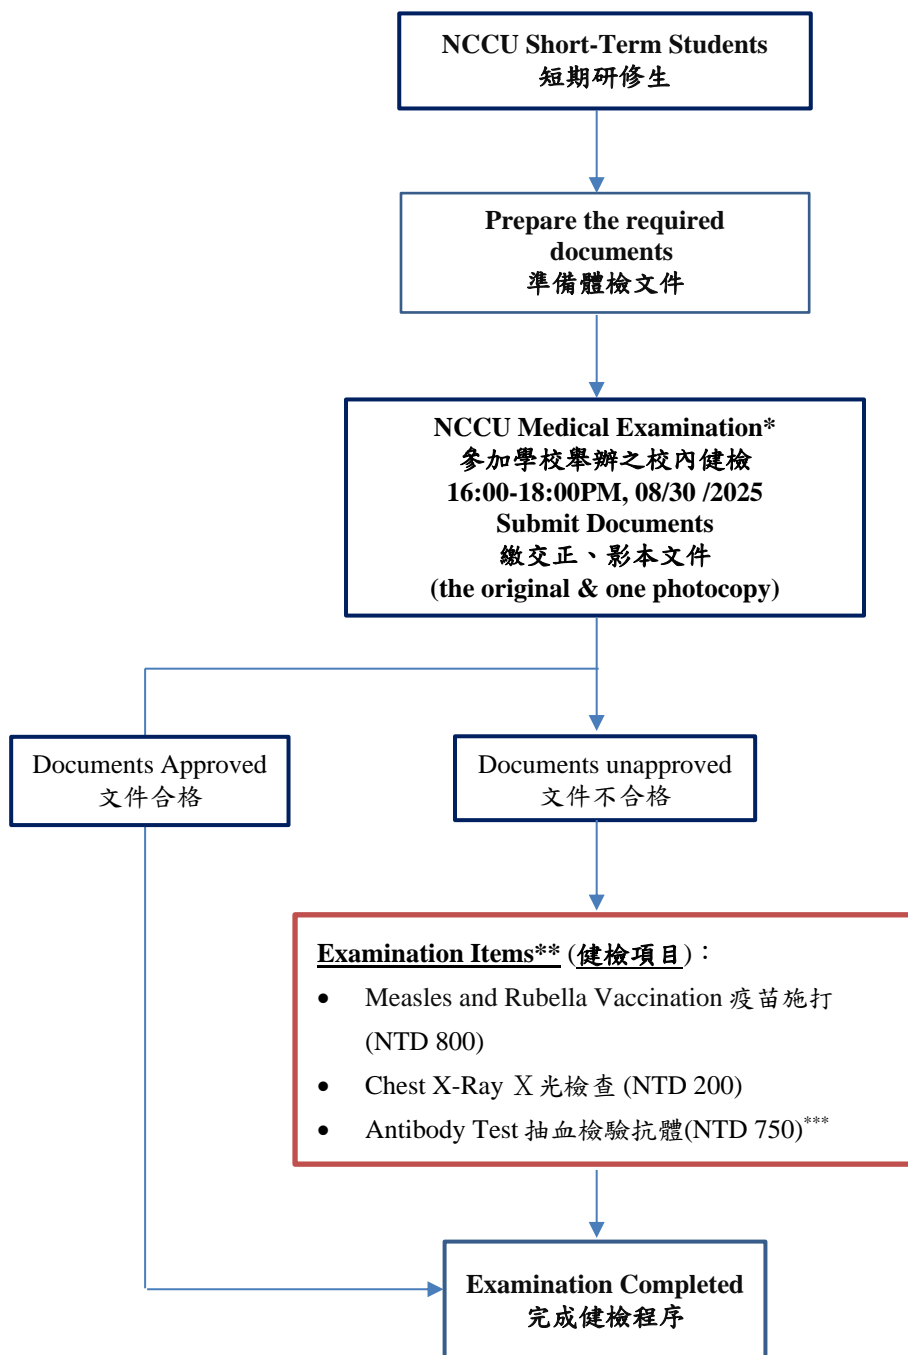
NCCU Short-Term Students
短期研修生

Prepare the required documents
準備體檢文件

NCCU Medical Examination*
參加學校舉辦之校內健檢
16:00-18:00PM, 08/30 /2025
Submit Documents
繳交正、影本文件
(the original & one photocopy)

Documents Approved
文件合格

Documents unapproved
文件不合格

Examination Items** (健檢項目)：
• Measles and Rubella Vaccination 疫苗施打 (NTD 800)
• Chest X-Ray X 光檢查 (NTD 200)
• Antibody Test 抽血檢驗抗體(NTD 750)***

Examination Completed
完成健檢程序